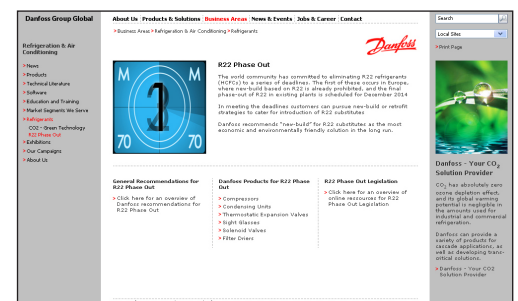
Danfoss Group Global

About Us | Products & Solutions | Business Areas | News & Events | Jobs & Career | Contact

Search

Local Sites

Print Page

Refrigeration & Air Conditioning

> News
> Products
> Technical Literature
> Software
> Education and Training
> Market Segments We Serve
> Refrigerants
CO2 - Green Technology
R22 Phase Out
> Exhibitions
> Our Campaigns
> About Us

> Business Areas > Refrigeration & Air Conditioning > Refrigerants

Danfoss

M 70 3 M 70

R22 Phase Out

The world community has committed to eliminating R22 refrigerants (HCFCs) to a series of deadlines. The first of these occurs in Europe, where new-build based on R22 is already prohibited, and the final phase-out of R22 in existing plants is scheduled for December 2014

In meeting the deadlines customers can pursue new-build or retrofit strategies to cater for introduction of R22 substitutes

Danfoss recommends "new-build" for R22 substitutes as the most economic and environmentally friendly solution in the long run.

General Recommendations for R22 Phase Out

> Click here for an overview of Danfoss recommendations for R22 Phase Out

Danfoss Products for R22 Phase Out

> Compressors
> Condensing Units
> Thermostatic Expansion Valves
> Sight Glasses
> Solenoid Valves
> Filter Driers

R22 Phase Out Legislation

> Click here for an overview of online ressources for R22 Phase Out Legislation

Danfoss - Your $CO_2$ Solution Provider

$CO_2$ has absolutely zero ozone depletion effect, and its global warming potential is negligible in the amounts used for industrial and commercial refrigeration.

Danfoss can provide a variety of products for cascade applications, as well as developing transcritical solutions.

> Danfoss - Your $CO_2$ Solution Provider